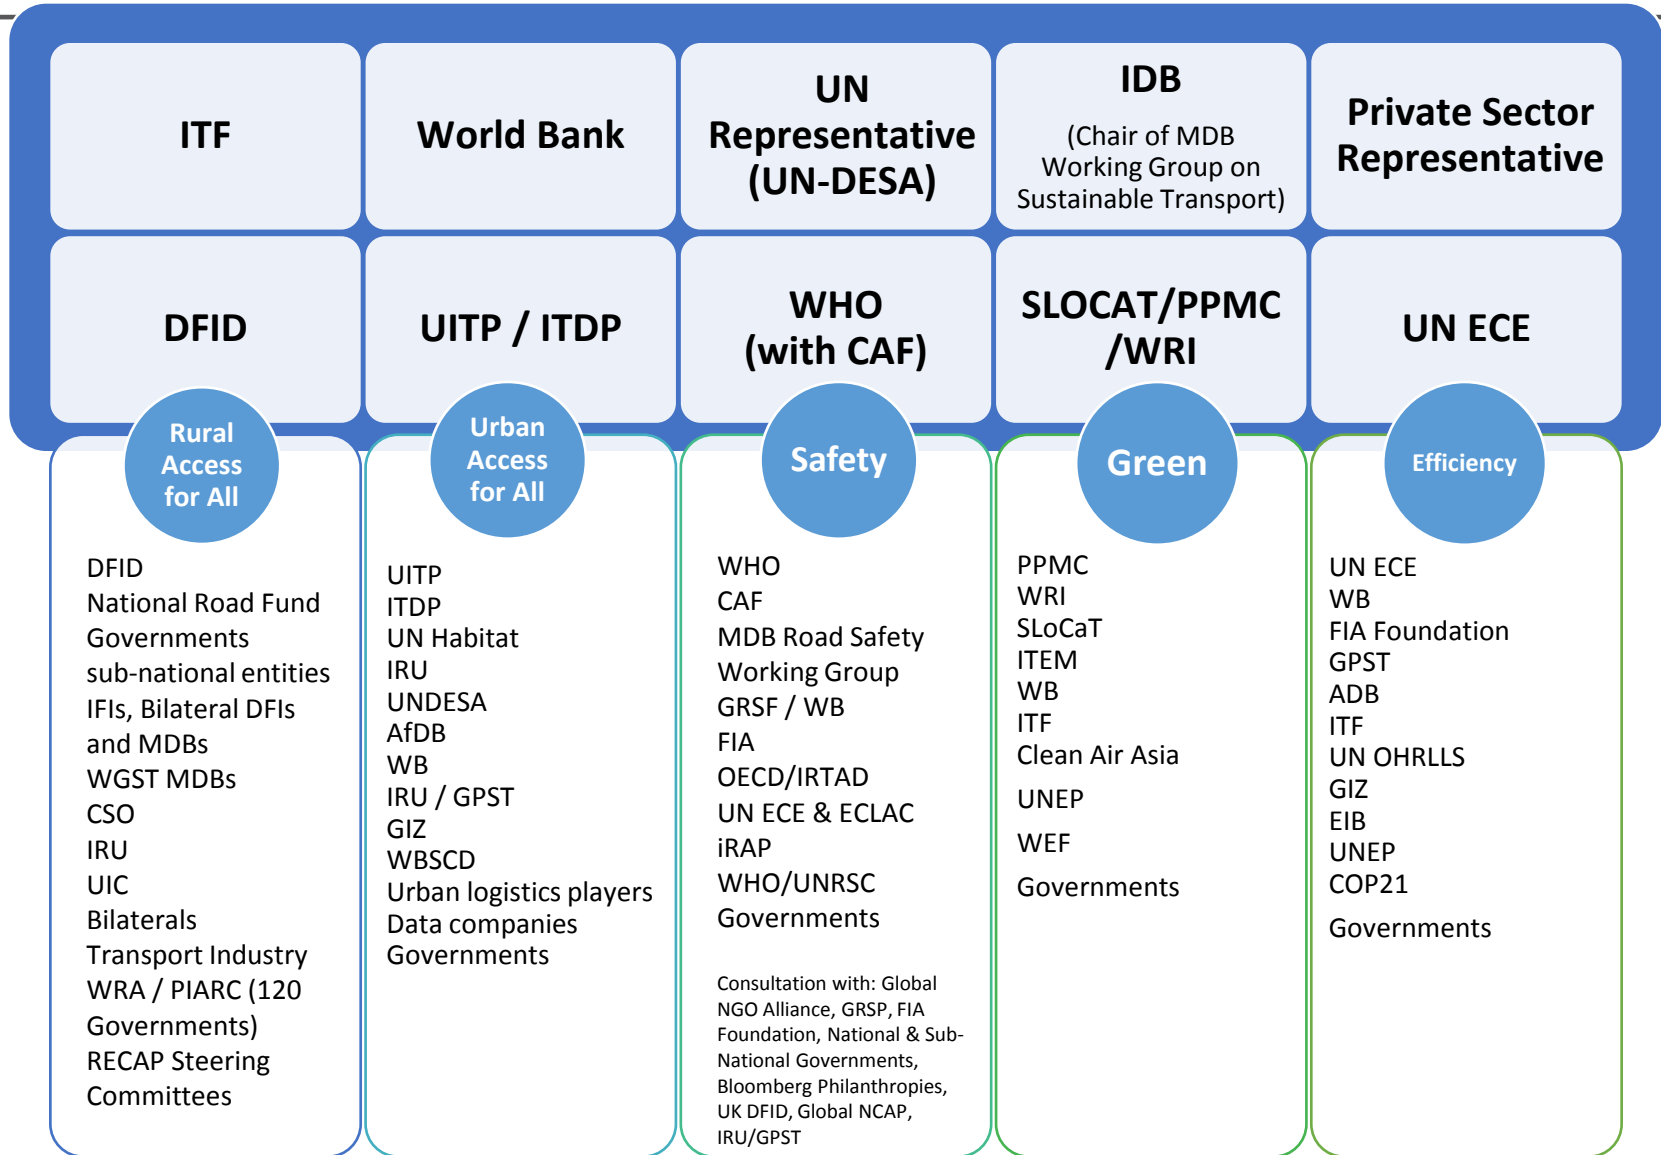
ITF

World Bank

UN Representative (UN-DESA)

IDB

(Chair of MDB Working Group on Sustainable Transport)

Private Sector Representative

DFID

UITP / ITDP

WHO (with CAF)

SLOCAT/PPMC /WRI

UN ECE

Rural Access for All

DFID
National Road Fund
Governments
sub-national entities
IFIs, Bilateral DFIs and MDBs
WGST MDBs
CSO
IRU
UIC
Bilaterals
Transport Industry
WRA / PIARC (120 Governments)
RECAP Steering Committees

Urban Access for All

UITP
ITDP
UN Habitat
IRU
UNDESA
AfDB
WB
IRU / GPST
GIZ
WBSCD
Urban logistics players
Data companies
Governments

Safety

WHO
CAF
MDB Road Safety Working Group
GRSF / WB
FIA
OECD/IRTAD
UN ECE & ECLAC
iRAP
WHO/UNRSC
Governments

Consultation with: Global NGO Alliance, GRSP, FIA Foundation, National & Sub-National Governments, Bloomberg Philanthropies, UK DFID, Global NCAP, IRU/GPST

Green

PPMC
WRI
SLoCaT
ITEM
WB
ITF
Clean Air Asia
UNEP
WEF
Governments

Efficiency

UN ECE
WB
FIA Foundation
GPST
ADB
ITF
UN OHRLLS
GIZ
EIB
UNEP
COP21
Governments